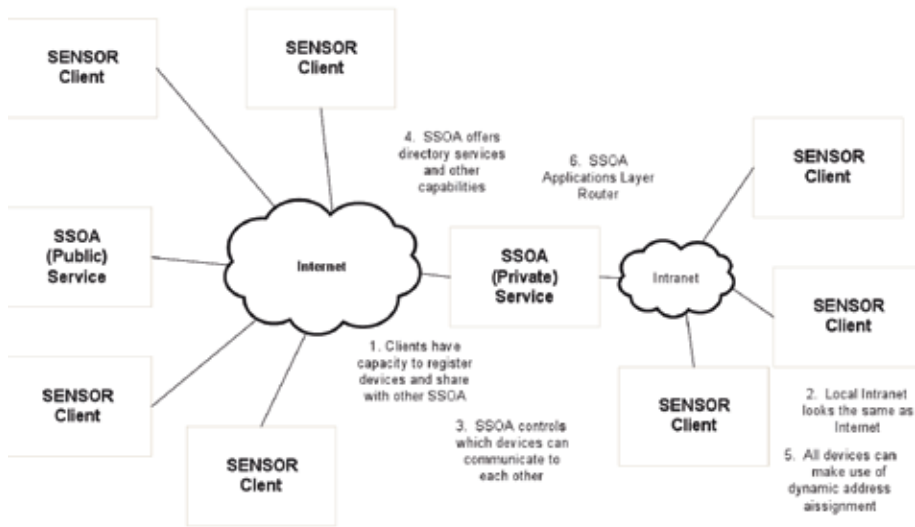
SENSOR Client

SENSOR Client

4. SSOA offers directory services and other capabilities

6. SSOA Applications Layer Router

SENSOR Client

SSOA (Public) Service

Internet

SSOA (Private) Service

Intranet

SENSOR Client

1. Clients have capacity to register devices and share with other SSOA

SENSOR Client

SENSOR Client

2. Local Intranet looks the same as Internet

3. SSOA controls which devices can communicate to each other

SENSOR Client

5. All devices can make use of dynamic address assignment